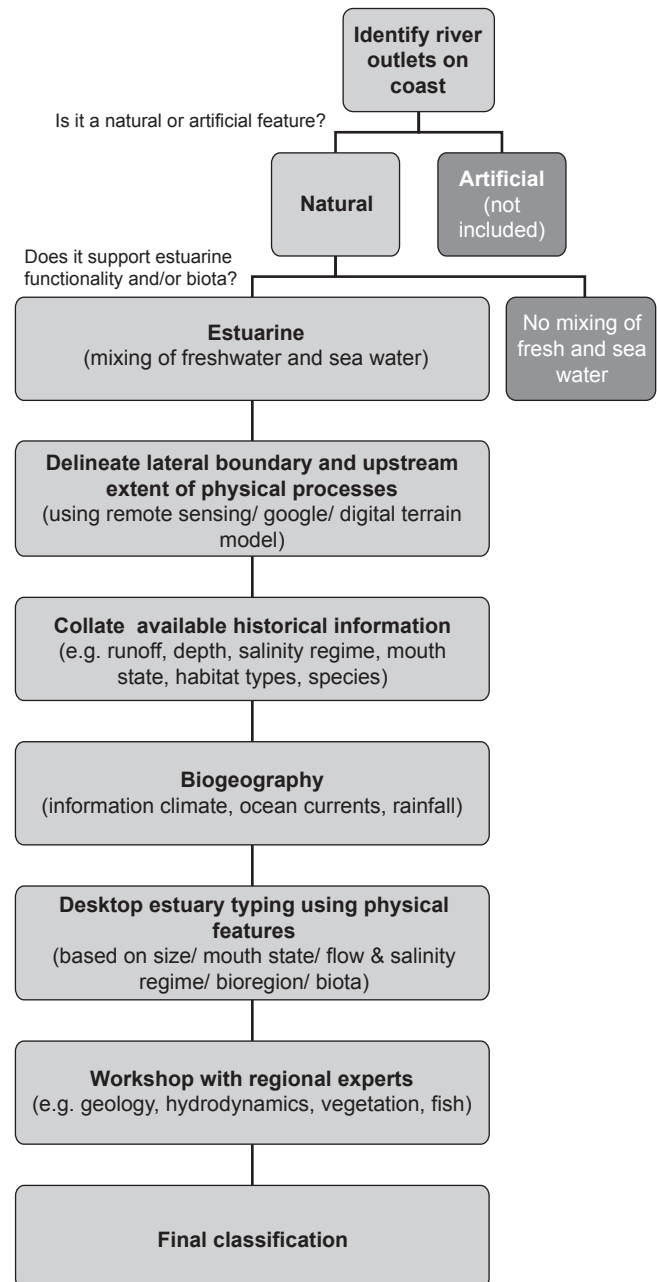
Identify river outlets on coast

Is it a natural or artificial feature?

Natural

Artificial (not included)

Does it support estuarine functionality and/or biota?

Estuarine (mixing of freshwater and sea water)

No mixing of fresh and sea water

Delineate lateral boundary and upstream extent of physical processes (using remote sensing/ google/ digital terrain model)

Collate available historical information (e.g. runoff, depth, salinity regime, mouth state, habitat types, species)

Biogeography (information climate, ocean currents, rainfall)

Desktop estuary typing using physical features (based on size/ mouth state/ flow & salinity regime/ bioregion/ biota)

Workshop with regional experts (e.g. geology, hydrodynamics, vegetation, fish)

Final classification